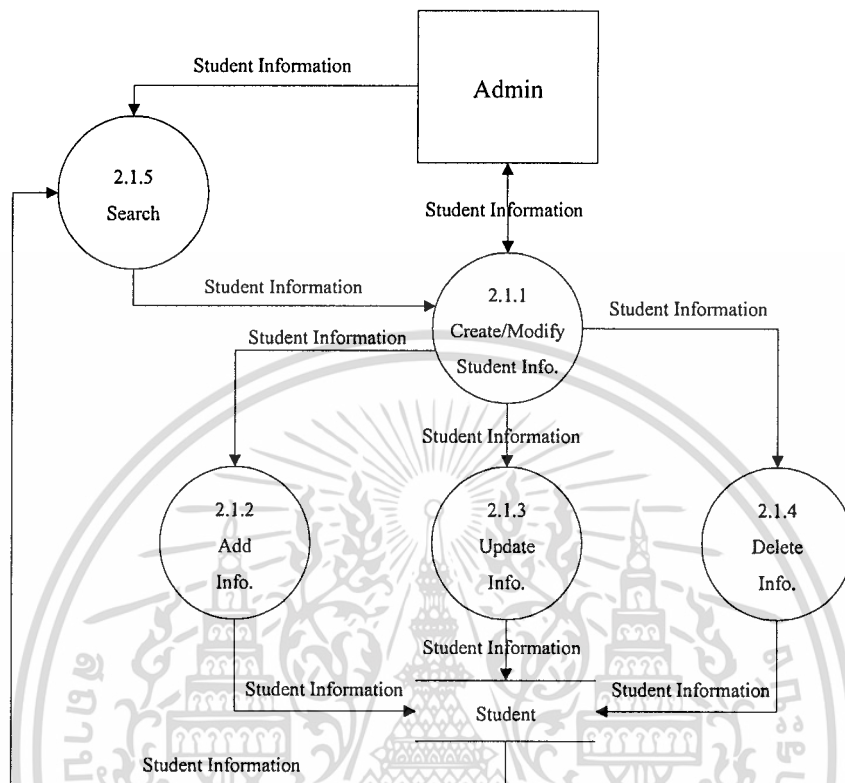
Student Information

Admin

2.1.5
Search

Student Information

Student Information

2.1.1
Create/Modify
Student Info.

Student Information

Student Information

Student Information

2.1.2
Add
Info.

2.1.3
Update
Info.

2.1.4
Delete
Info.

Student Information

Student Information

Student Information

Student

Student Information